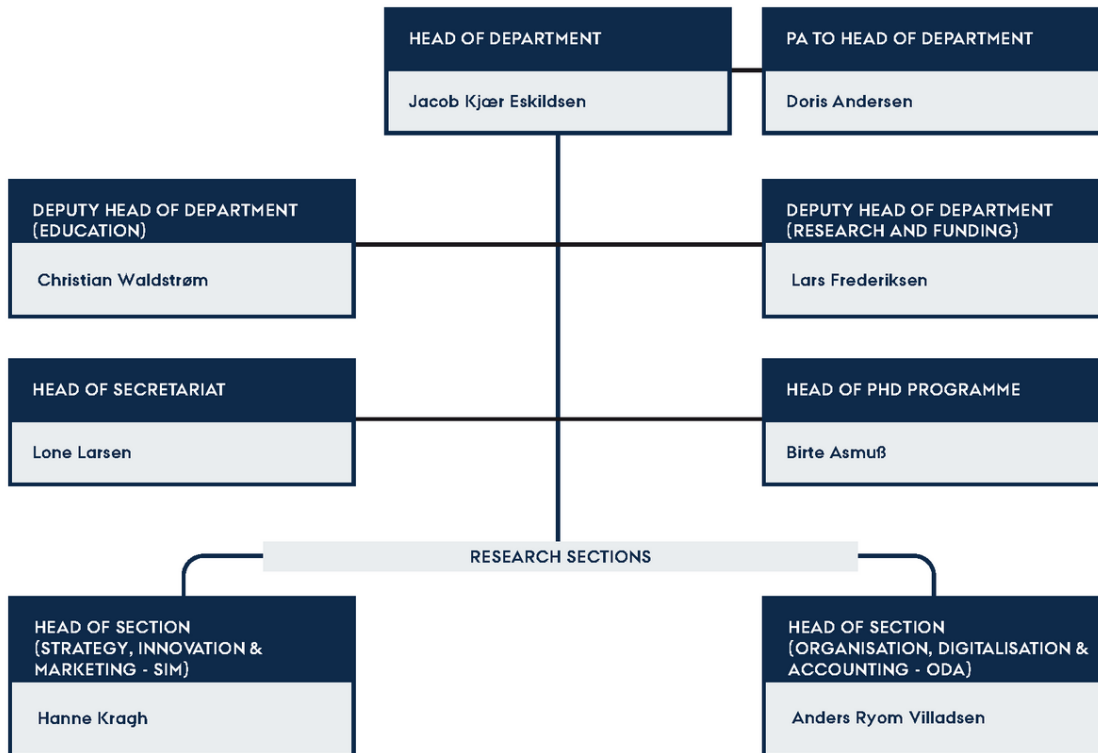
HEAD OF DEPARTMENT

Jacob Kjær Eskildsen

PA TO HEAD OF DEPARTMENT

Doris Andersen

DEPUTY HEAD OF DEPARTMENT (EDUCATION)

Christian Waldstrøm

DEPUTY HEAD OF DEPARTMENT (RESEARCH AND FUNDING)

Lars Frederiksen

HEAD OF SECRETARIAT

Lone Larsen

HEAD OF PHD PROGRAMME

Birte Asmuß

RESEARCH SECTIONS

HEAD OF SECTION (STRATEGY, INNOVATION & MARKETING - SIM)

Hanne Kragh

HEAD OF SECTION (ORGANISATION, DIGITALISATION & ACCOUNTING - ODA)

Anders Ryom Villadsen